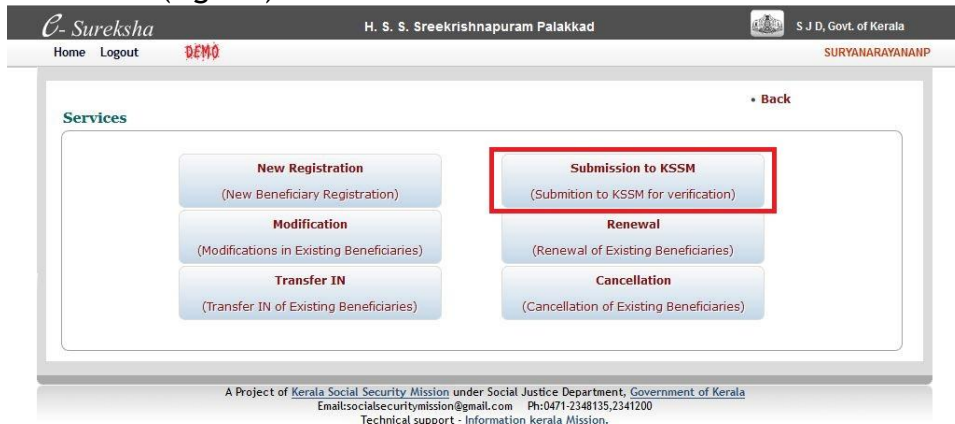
(Figure) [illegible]

e- Sureksha

H. S. S. Sreekrishnapuram Palakkad

S J D, Govt. of Kerala

Home Logout DEMO

SURYANARAYANANP

• Back

Services

New Registration
(New Beneficiary Registration)

Submission to KSSM
(Submition to KSSM for verification)

Modification
(Modifications in Existing Beneficiaries)

Renewal
(Renewal of Existing Beneficiaries)

Transfer IN
(Transfer IN of Existing Beneficiaries)

Cancellation
(Cancellation of Existing Beneficiaries)

A Project of Kerala Social Security Mission under Social Justice Department, Government of Kerala
Email:socialsecuritymission@gmail.com Ph:0471-2348135,2341200
Technical support - Information kerala Mission.